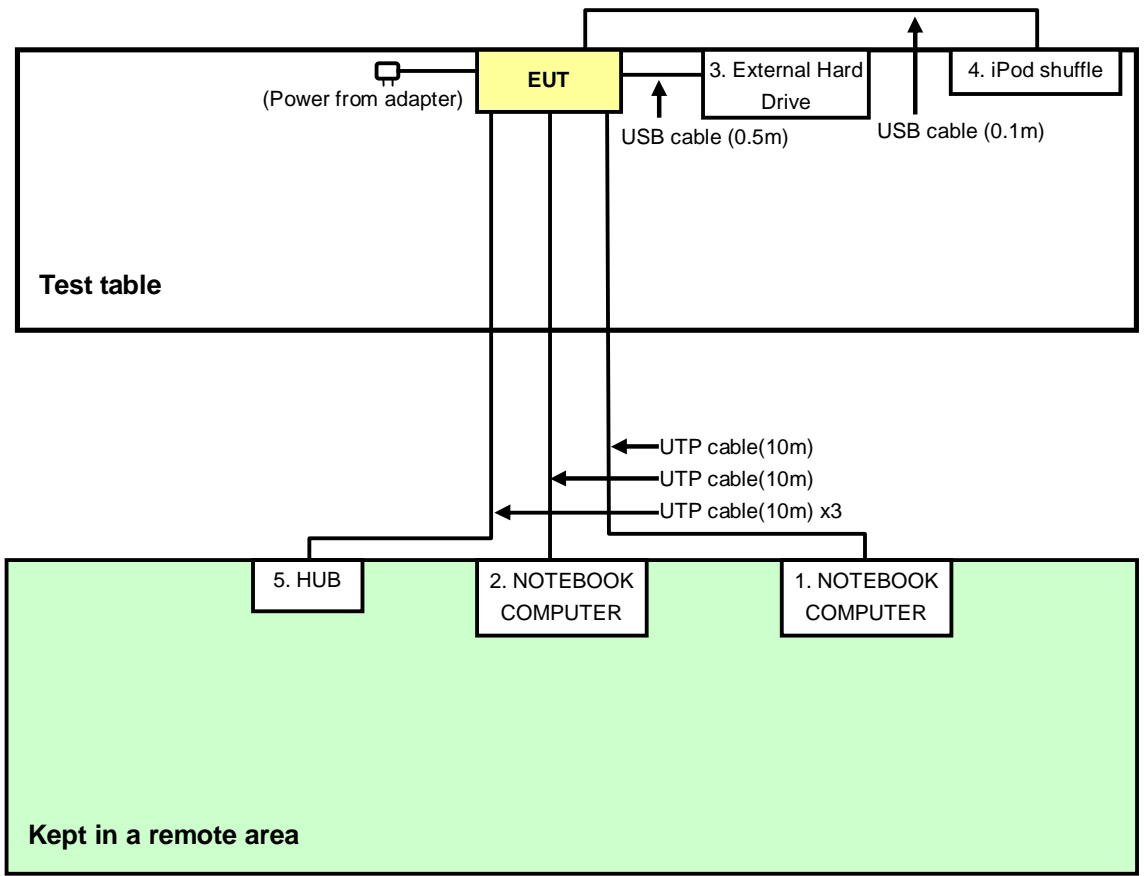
(Power from adapter)

EUT

3. External Hard Drive

4. iPod shuffle

USB cable (0.5m)

USB cable (0.1m)

Test table

UTP cable(10m)

UTP cable(10m)

UTP cable(10m) x3

5. HUB

2. NOTEBOOK COMPUTER

1. NOTEBOOK COMPUTER

Kept in a remote area